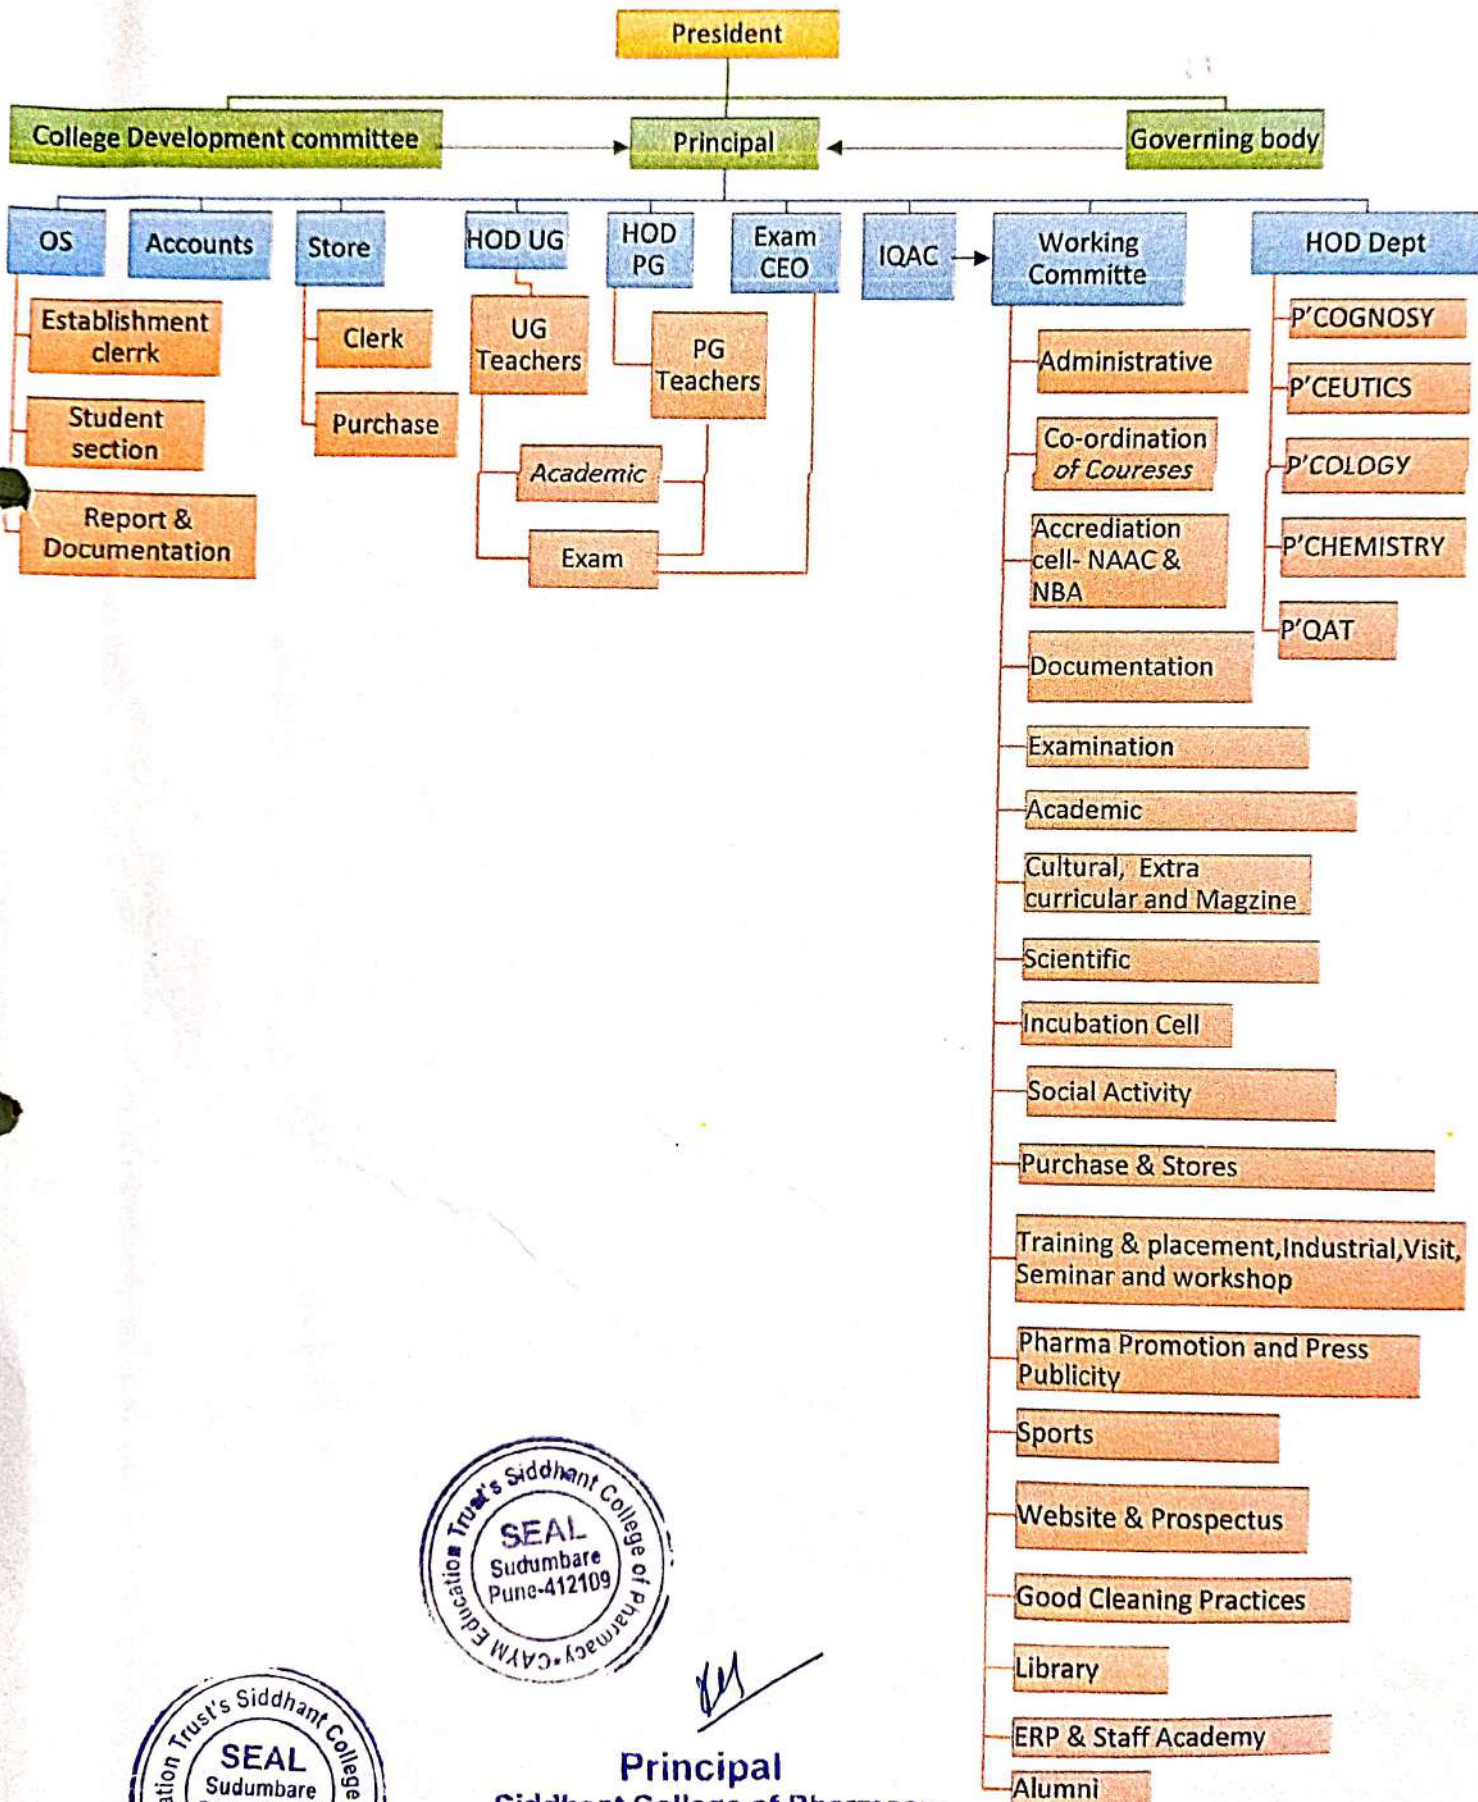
President

College Development committee

Principal

Governing body

OS

Accounts

Store

HOD UG

HOD PG

Exam CEO

IQAC

Working Committe

HOD Dept

Establishment clerrk

Student section

Report & Documentation

Clerk

Purchase

UG Teachers

PG Teachers

Academic

Exam

Administrative

Co-ordination of Coureses

Accrediation cell- NAAC & NBA

Documentation

Examination

Academic

Cultural, Extra curricular and Magzine

Scientific

Incubation Cell

Social Activity

Purchase & Stores

Training & placement,Industrial,Visit, Seminar and workshop

Pharma Promotion and Press Publicity

Sports

Website & Prospectus

Good Cleaning Practices

Library

ERP & Staff Academy

Alumni

P'COGNOSY

P'CEUTICS

P'COLOGY

P'CHEMISTRY

P'QAT

Education Trust's Siddhant College of Pharmacy CAYM SEAL Sudumbare Pune-412109

Trust's Siddhant College SEAL Sudumbare

Principal

Siddhant College of Pharmacy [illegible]